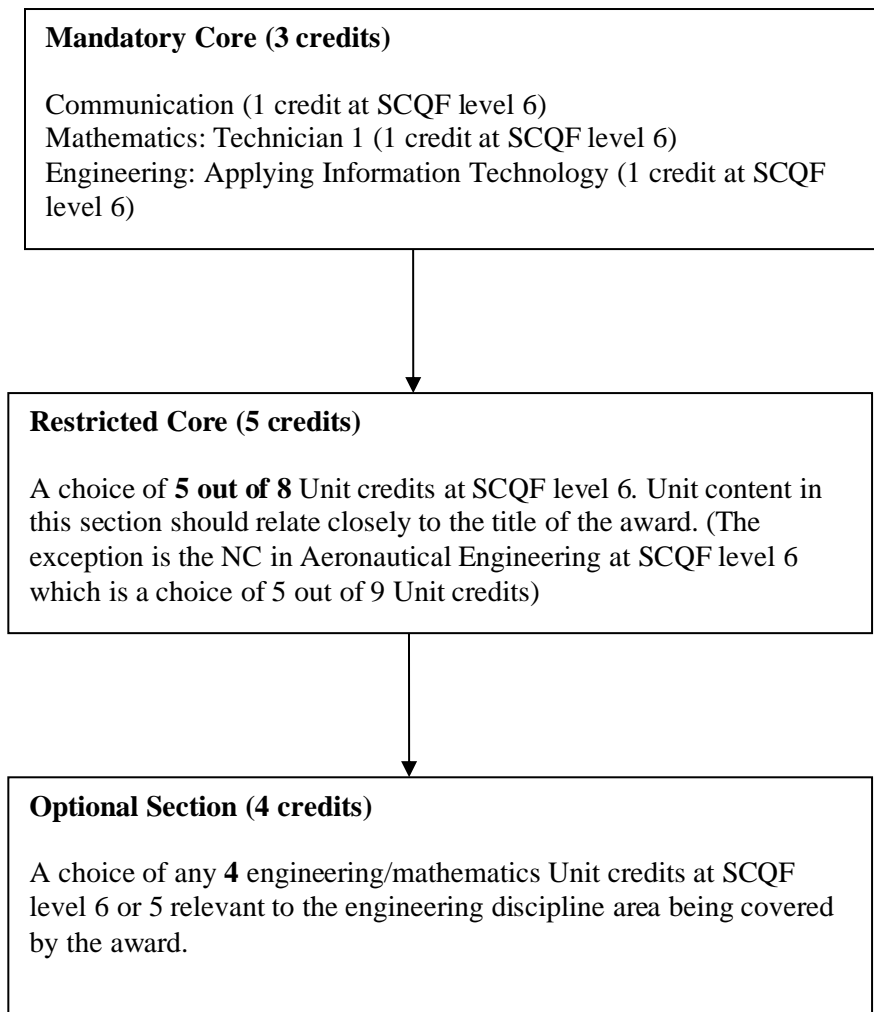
**Mandatory Core (3 credits)**

Communication (1 credit at SCQF level 6)
Mathematics: Technician 1 (1 credit at SCQF level 6)
Engineering: Applying Information Technology (1 credit at SCQF level 6)

**Restricted Core (5 credits)**

A choice of **5 out of 8** Unit credits at SCQF level 6. Unit content in this section should relate closely to the title of the award. (The exception is the NC in Aeronautical Engineering at SCQF level 6 which is a choice of 5 out of 9 Unit credits)

**Optional Section (4 credits)**

A choice of any **4** engineering/mathematics Unit credits at SCQF level 6 or 5 relevant to the engineering discipline area being covered by the award.